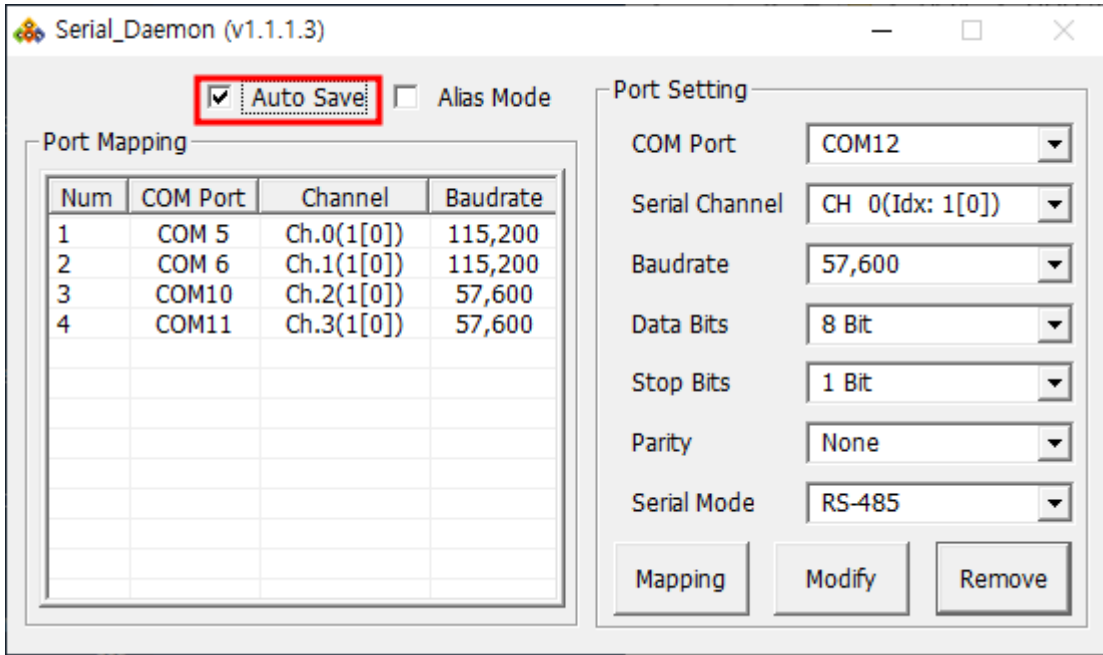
Serial_Daemon (v1.1.1.3)

Auto Save
Alias Mode

Port Mapping

| Num | COM Port | Channel | Baudrate |
|---|---|---|---|
| 1 | COM 5 | Ch.0(1[0]) | 115,200 |
| 2 | COM 6 | Ch.1(1[0]) | 115,200 |
| 3 | COM10 | Ch.2(1[0]) | 57,600 |
| 4 | COM11 | Ch.3(1[0]) | 57,600 |

Port Setting

COM Port: COM12
Serial Channel: CH 0(Idx: 1[0])
Baudrate: 57,600
Data Bits: 8 Bit
Stop Bits: 1 Bit
Parity: None
Serial Mode: RS-485

Mapping
Modify
Remove